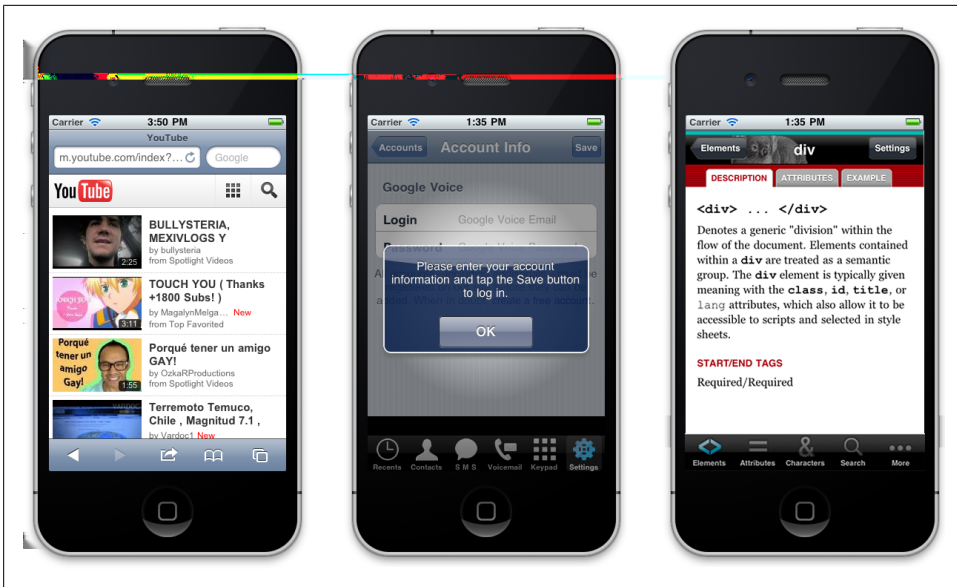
Carrier 3:50 PM

YouTube

m.youtube.com/index?

Google

YouTube

BULLYSTERIA, MEXIVLOGS Y

by bullysteria

from Spotlight Videos

2:25

TOUCH YOU ( Thanks +1800 Subs! )

by MagalynMelga... New

from Top Favorited

3:11

Porqué tener un amigo GAY!

by OzkaRProductions

from Spotlight Videos

Porqué tener un amigo Gay!

1:55

Terremoto Temuco, Chile , Magnitud 7.1 ,

by Vardoc1 New

Carrier 1:35 PM

Accounts Account Info Save

Google Voice

Login Google Voice Email

Password Google Voice P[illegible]

Please enter your account information and tap the Save button to log in.

OK

Recents Contacts SMS Voicemail Keypad Settings

Carrier 1:35 PM

Elements div Settings

DESCRIPTION ATTRIBUTES EXAMPLE

<div> ... </div>

Denotes a generic "division" within the flow of the document. Elements contained within a div are treated as a semantic group. The div element is typically given meaning with the class, id, title, or lang attributes, which also allow it to be accessible to scripts and selected in style sheets.

START/END TAGS

Required/Required

Elements Attributes Characters Search More